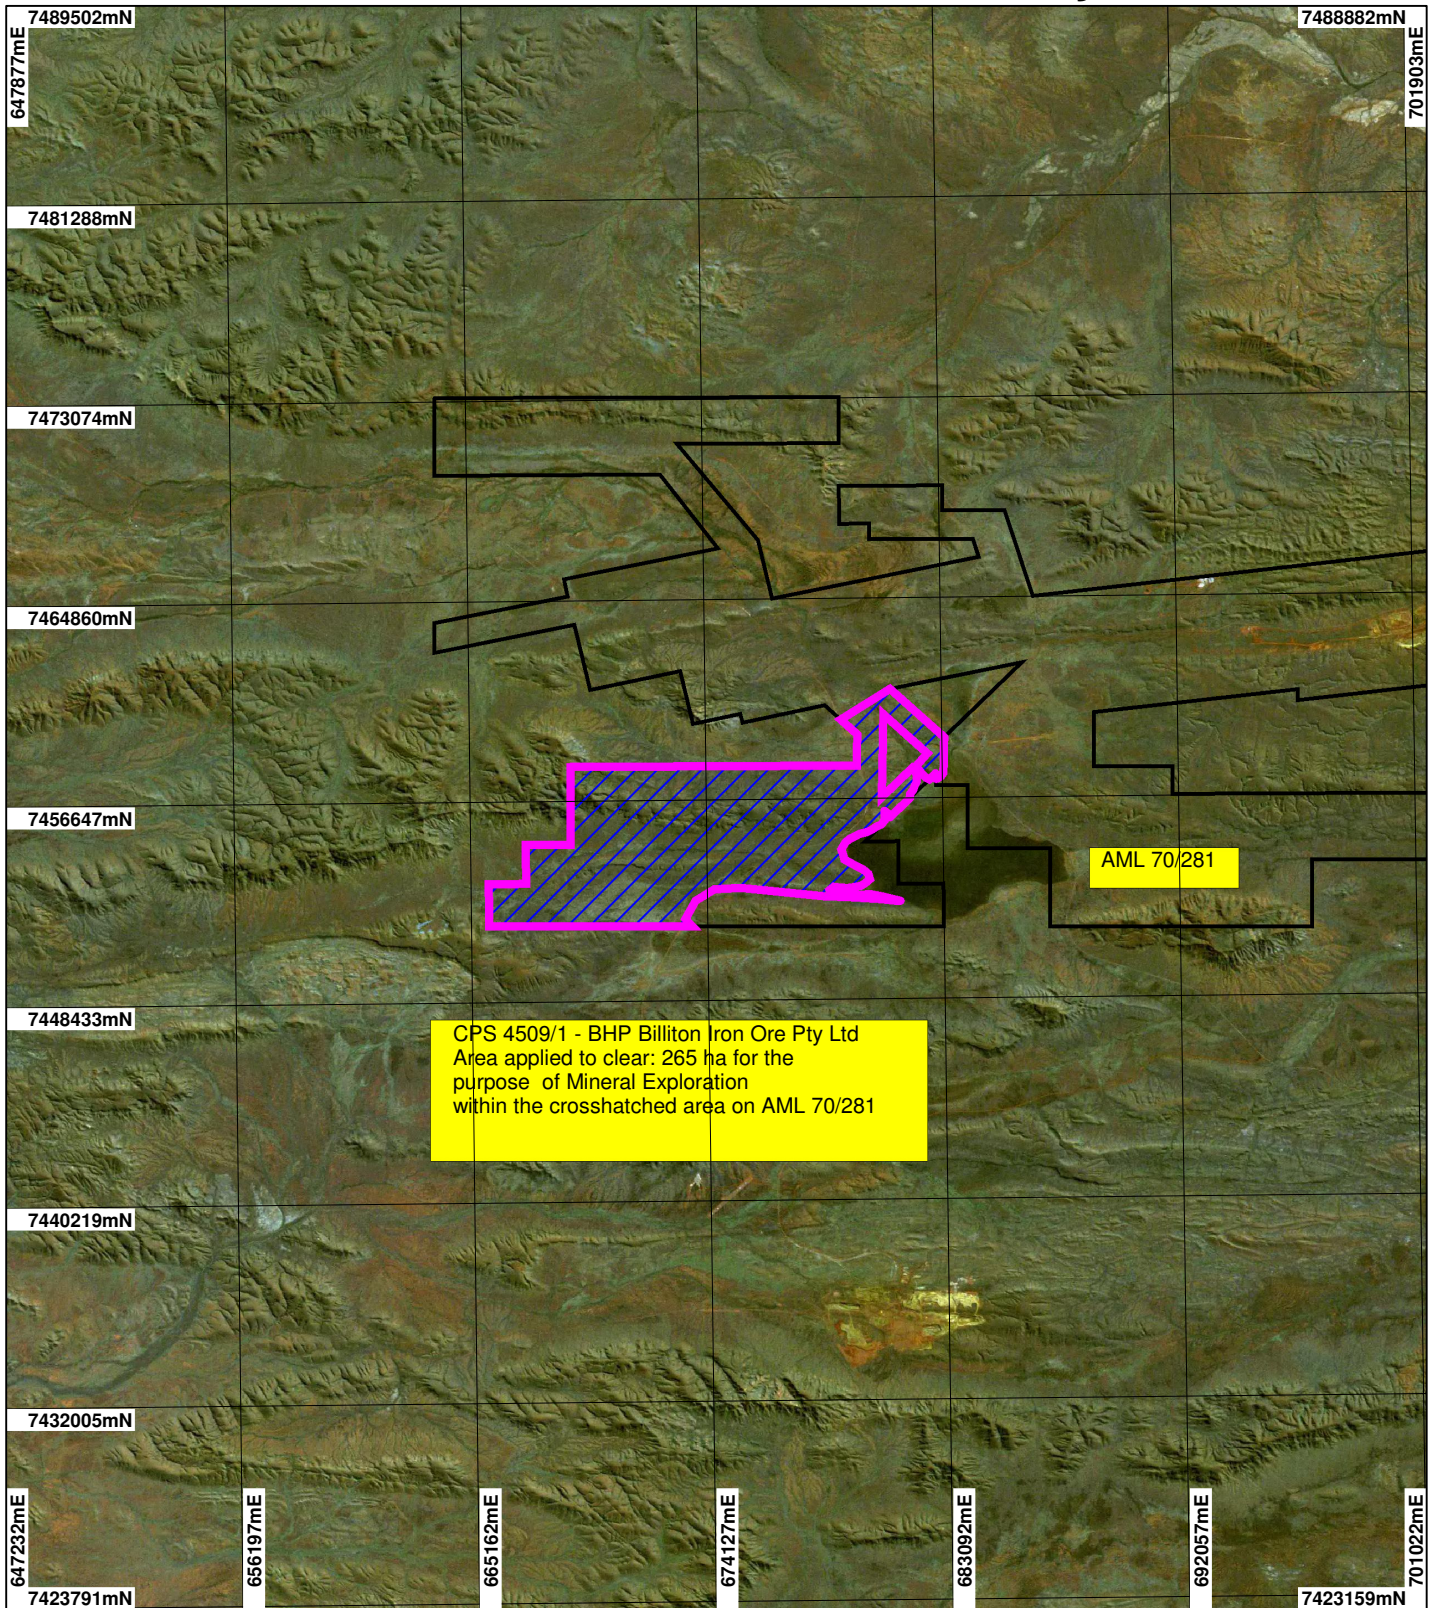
7489502mN
647877mE
7488882mN
701903mE
7481288mN
7473074mN
7464860mN
7456647mN
AML 70/281
7448433mN
CPS 4509/1 - BHP Billiton Iron Ore Pty Ltd
Area applied to clear: 265 ha for the purpose of Mineral Exploration within the crosshatched area on AML 70/281
7440219mN
7432005mN
647232mE
656197mE
665162mE
674127mE
683092mE
692057mE
701022mE
7423791mN
7423159mN